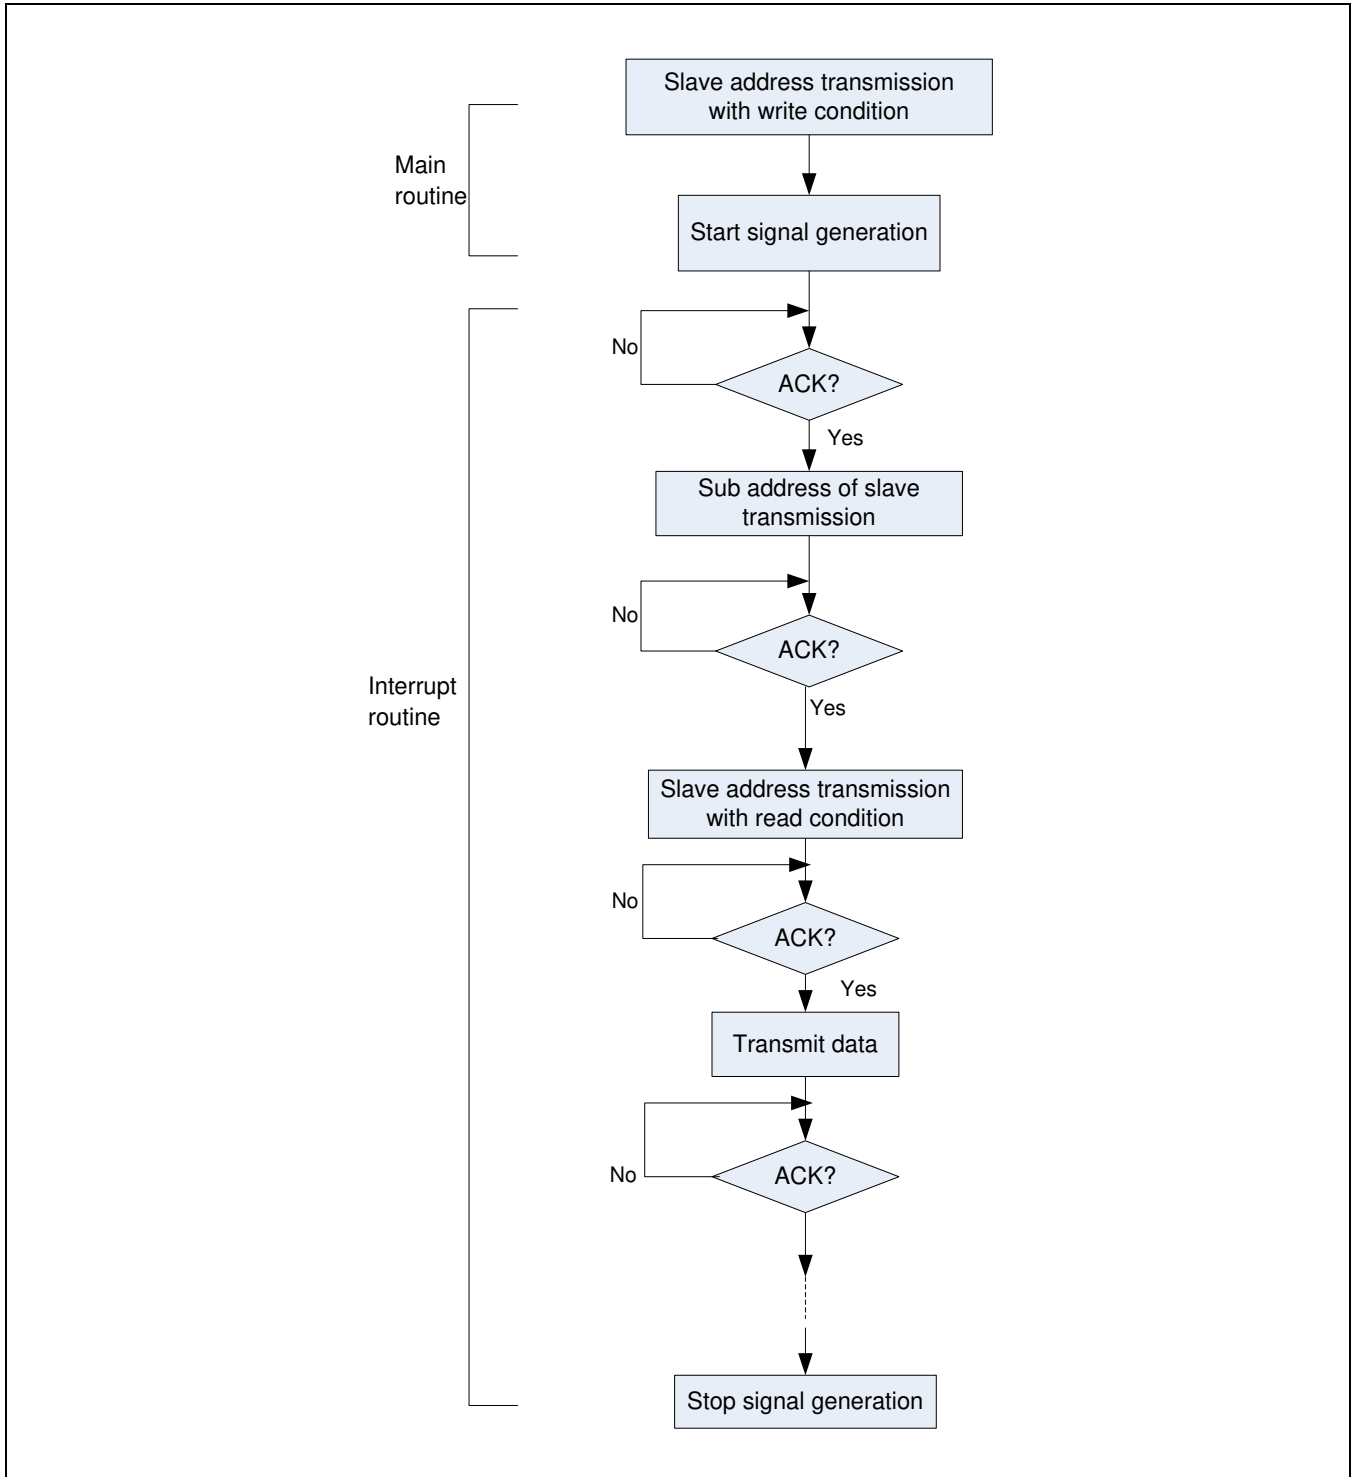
Main routine

Slave address transmission with write condition

Start signal generation

Interrupt routine

No

ACK?

Yes

Sub address of slave transmission

No

ACK?

Yes

Slave address transmission with read condition

No

ACK?

Yes

Transmit data

No

ACK?

Stop signal generation